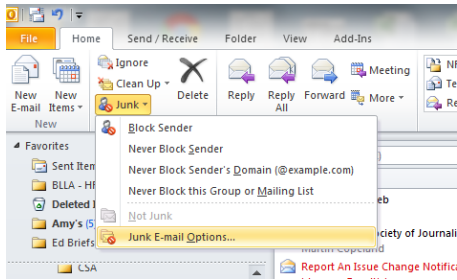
File
Home
Send / Receive
Folder
View
Add-Ins
New E-mail
New Items
New
Ignore
Clean Up
Junk
Delete
Reply
Reply All
Forward
Meeting
More
Favorites
Sent Item
BLLA - HF
Deleted I
Amy's (5
Ed Briefs
CSA
Block Sender
Never Block Sender
Never Block Sender's Domain (@example.com)
Never Block this Group or Mailing List
Not Junk
Junk E-mail Options...
eb
ociety of Journali
Martin Copeland
Report An Issue Change Notific
NF
Te
Re